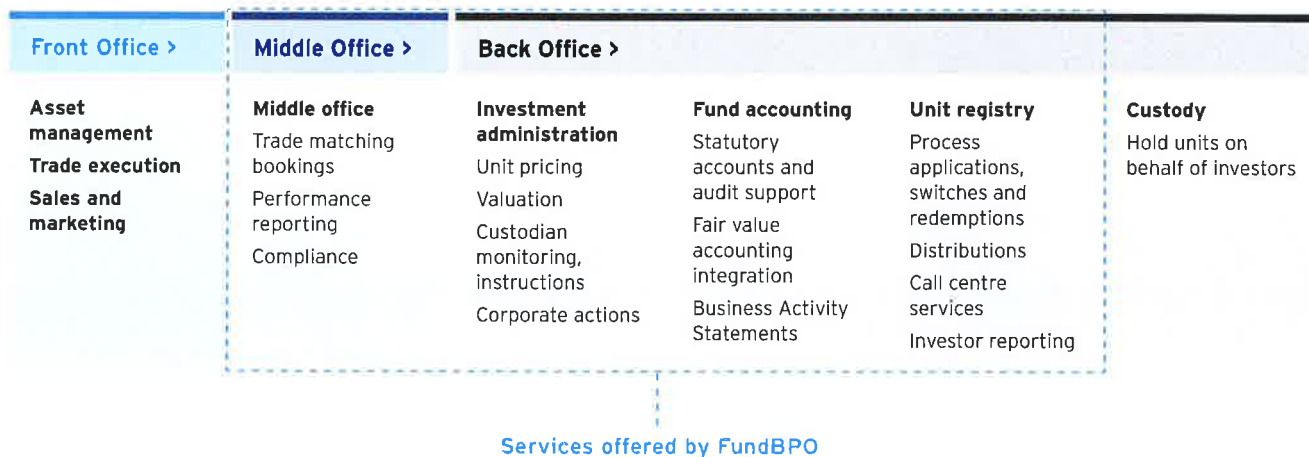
Front Office >

Asset management
Trade execution
Sales and marketing

Middle Office >

Middle office
Trade matching bookings
Performance reporting
Compliance

Back Office >

Investment administration
Unit pricing
Valuation
Custodian monitoring, instructions
Corporate actions

Fund accounting
Statutory accounts and audit support
Fair value accounting integration
Business Activity Statements

Unit registry
Process applications, switches and redemptions
Distributions
Call centre services
Investor reporting

Custody
Hold units on behalf of investors

Services offered by FundBPO